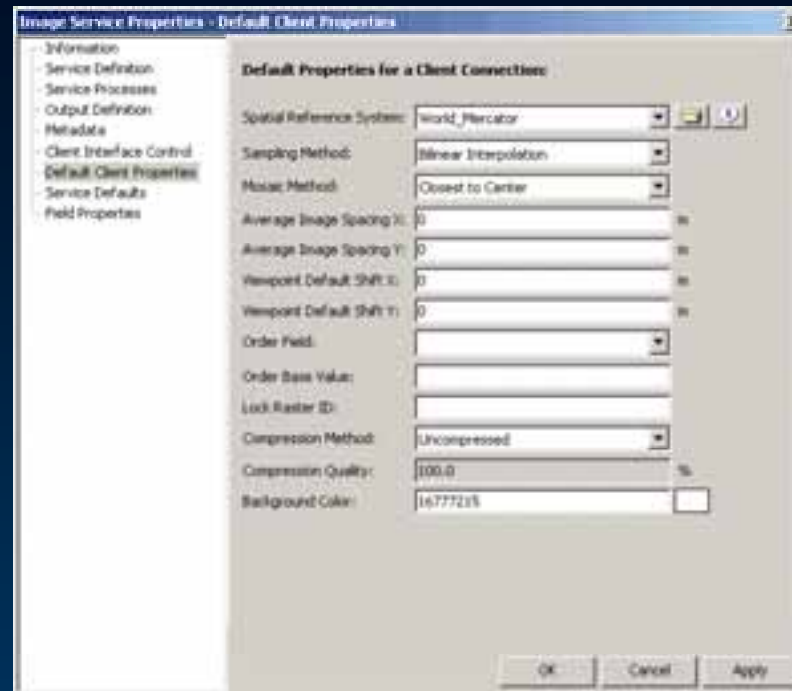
Image Service Properties - Default Client Properties

Information
Service Definition
Service Processes
Output Definition
Metadata
Client Interface Control
Default Client Properties
Service Defaults
Field Properties

Default Properties for a Client Connection:

Spatial Reference System: World_Mercator
Sampling Method: Bilinear Interpolation
Mosaic Method: Closest to Center
Average Image Spacing X: 0 m
Average Image Spacing Y: 0 m
Viewpoint Default Shift X: 0 m
Viewpoint Default Shift Y: 0 m
Order Field:
Order Base Value:
Lock Raster ID:
Compression Method: Uncompressed
Compression Quality: 100.0 %
Background Color: 16777215

OK Cancel Apply